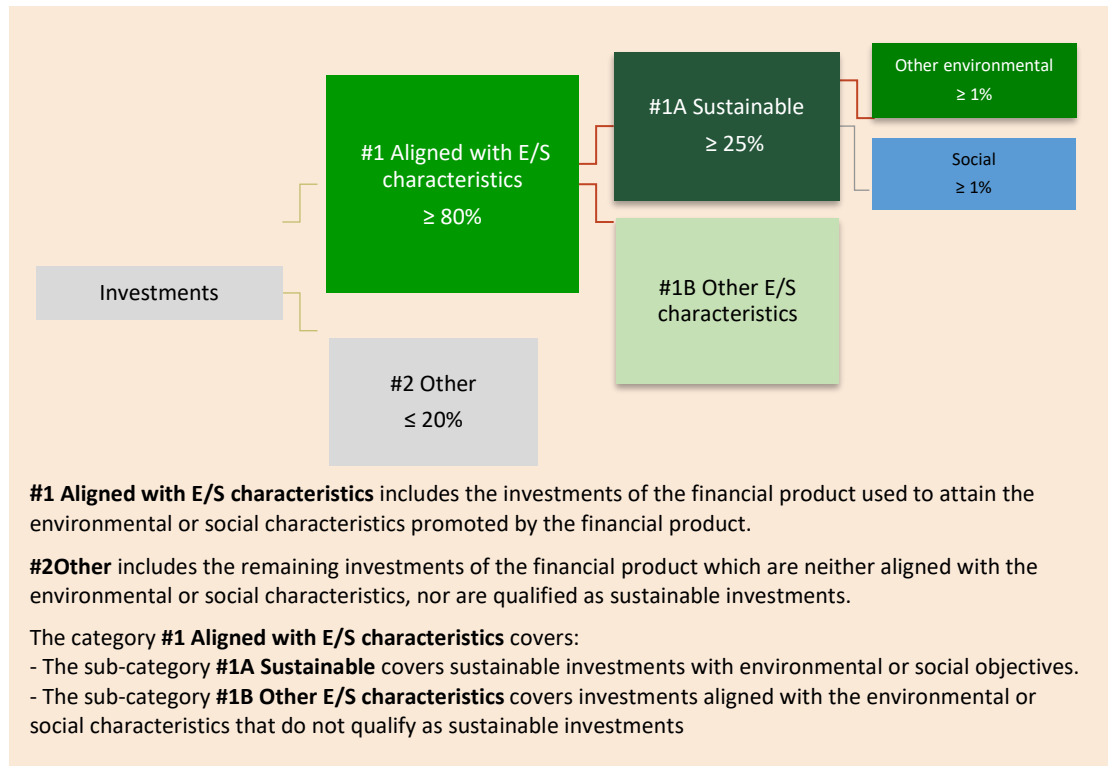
Investments

#1 Aligned with E/S characteristics
≥ 80%

#2 Other
≤ 20%

#1A Sustainable
≥ 25%

#1B Other E/S characteristics

Other environmental
≥ 1%

Social
≥ 1%

**#1 Aligned with E/S characteristics** includes the investments of the financial product used to attain the environmental or social characteristics promoted by the financial product.

**#2Other** includes the remaining investments of the financial product which are neither aligned with the environmental or social characteristics, nor are qualified as sustainable investments.

The category **#1 Aligned with E/S characteristics** covers:
- The sub-category **#1A Sustainable** covers sustainable investments with environmental or social objectives.
- The sub-category **#1B Other E/S characteristics** covers investments aligned with the environmental or social characteristics that do not qualify as sustainable investments